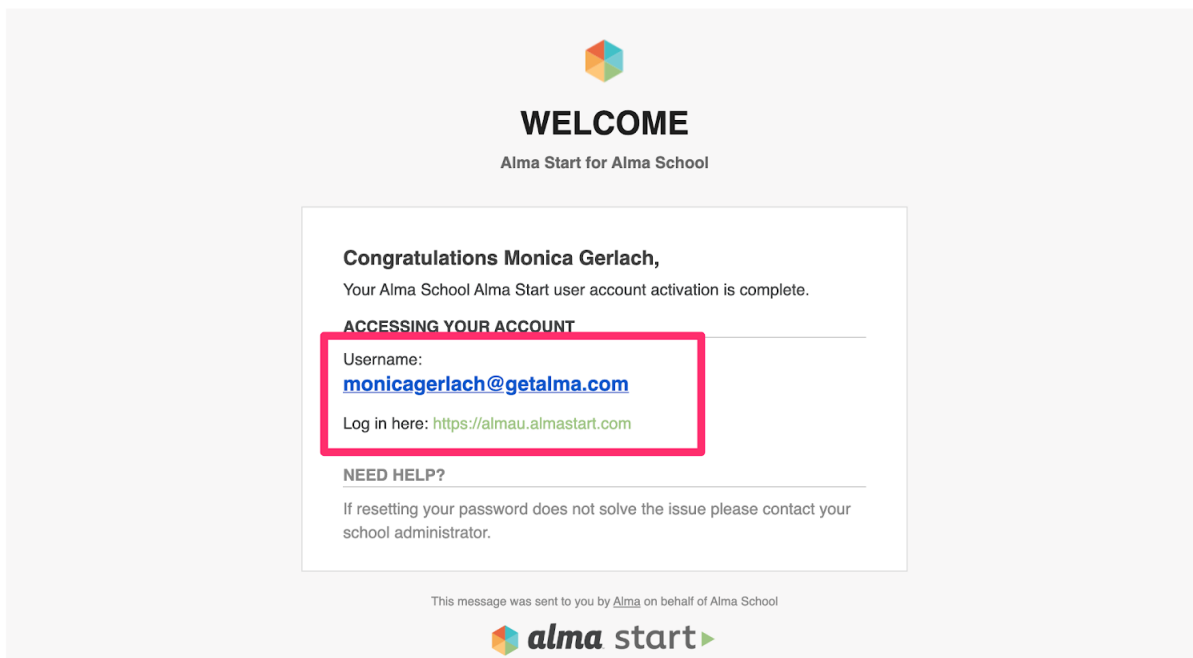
WELCOME

Alma Start for Alma School

Congratulations Monica Gerlach,

Your Alma School Alma Start user account activation is complete.

ACCESSING YOUR ACCOUNT

Username:
monicagerlach@getalma.com

Log in here: https://almau.almastart.com

NEED HELP?

If resetting your password does not solve the issue please contact your school administrator.

This message was sent to you by Alma on behalf of Alma School

alma start